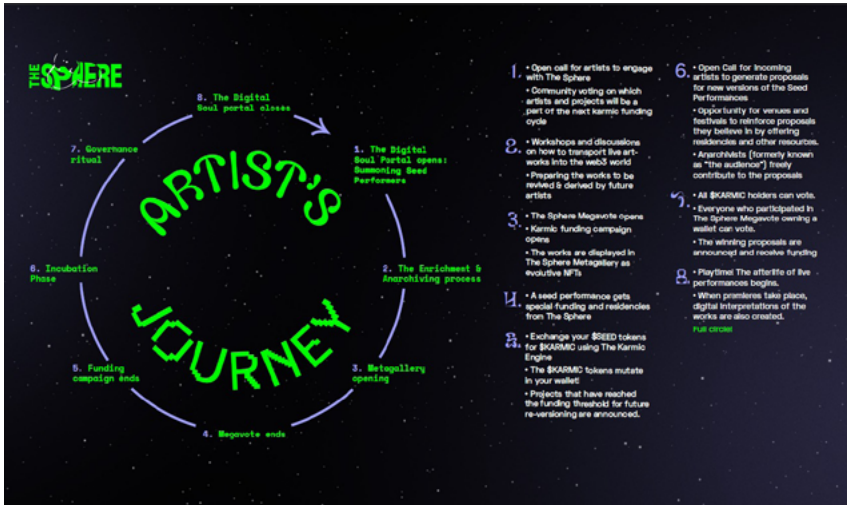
THE SPHERE

ARTIST'S JOURNEY

8. The Digital Soul portal closes

1. The Digital Soul Portal opens: Summoning Seed Performers

2. The Enrichment & Anarchiving process

3. Metagallery opening

4. Megavote ends

5. Funding campaign ends

6. Incubation Phase

7. Governance ritual

1. • Open call for artists to engage with The Sphere
• Community voting on which artists and projects will be a part of the next karmic funding cycle

2. • Workshops and discussions on how to transport live artworks into the web3 world
• Preparing the works to be revived & derived by future artists

3. • The Sphere Megavote opens
• Karmic funding campaign opens
• The works are displayed in The Sphere Metagallery as evolutive NFTs

4. • A seed performance gets special funding and residencies from The Sphere

5. • Exchange your $SEED tokens for $KARMIC using The Karmic Engine
• The $KARMIC tokens mutate in your wallet!
• Projects that have reached the funding threshold for future re-versioning are announced.

6. • Open Call for incoming artists to generate proposals for new versions of the Seed Performances
• Opportunity for venues and festivals to reinforce proposals they believe in by offering residencies and other resources.
• Anarchivists (formerly known as "the audience") freely contribute to the proposals

7. • All $KARMIC holders can vote.
• Everyone who participated in The Sphere Megavote owning a wallet can vote.
• The winning proposals are announced and receive funding

8. • Playtime! The afterlife of live performances begins.
• When premieres take place, digital interpretations of the works are also created.
Full circle!